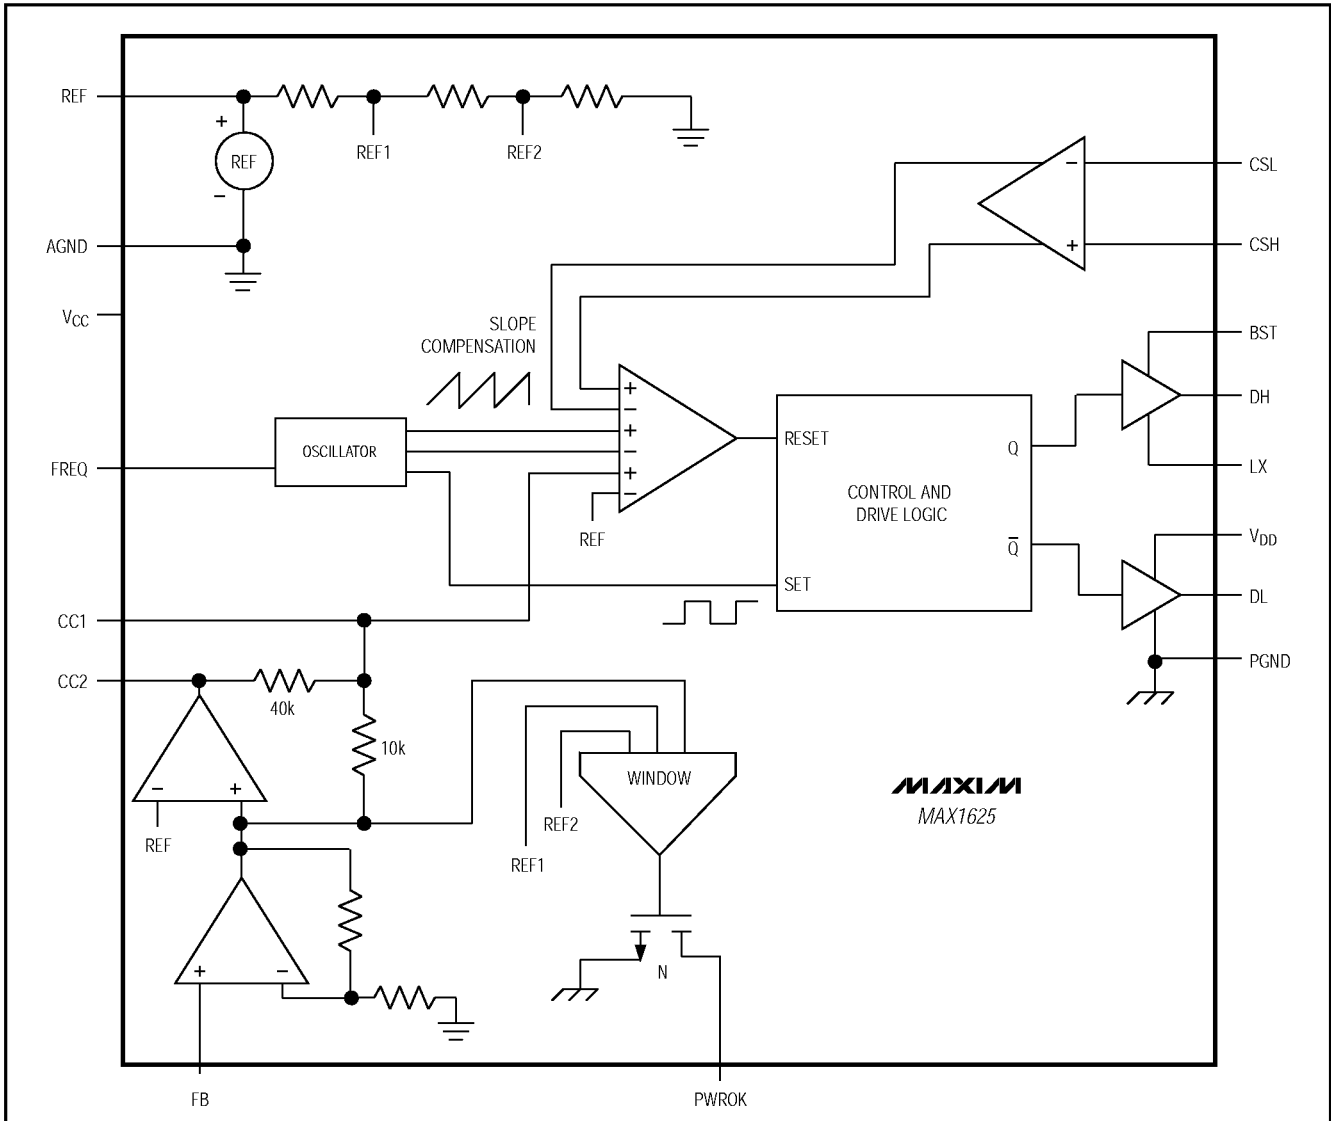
REF
+
REF
−
REF1
REF2
AGND
CSL
CSH
$V_{CC}$
SLOPE COMPENSATION
BST
DH
LX
FREQ
OSCILLATOR
+
−
+
−
+
−
RESET
Q
CONTROL AND DRIVE LOGIC
REF
$\overline{Q}$
$V_{DD}$
SET
DL
CC1
PGND
CC2
40k
10k
WINDOW
−
+
REF
REF2
REF1
MAXIM
MAX1625
+
−
N
FB
PWROK